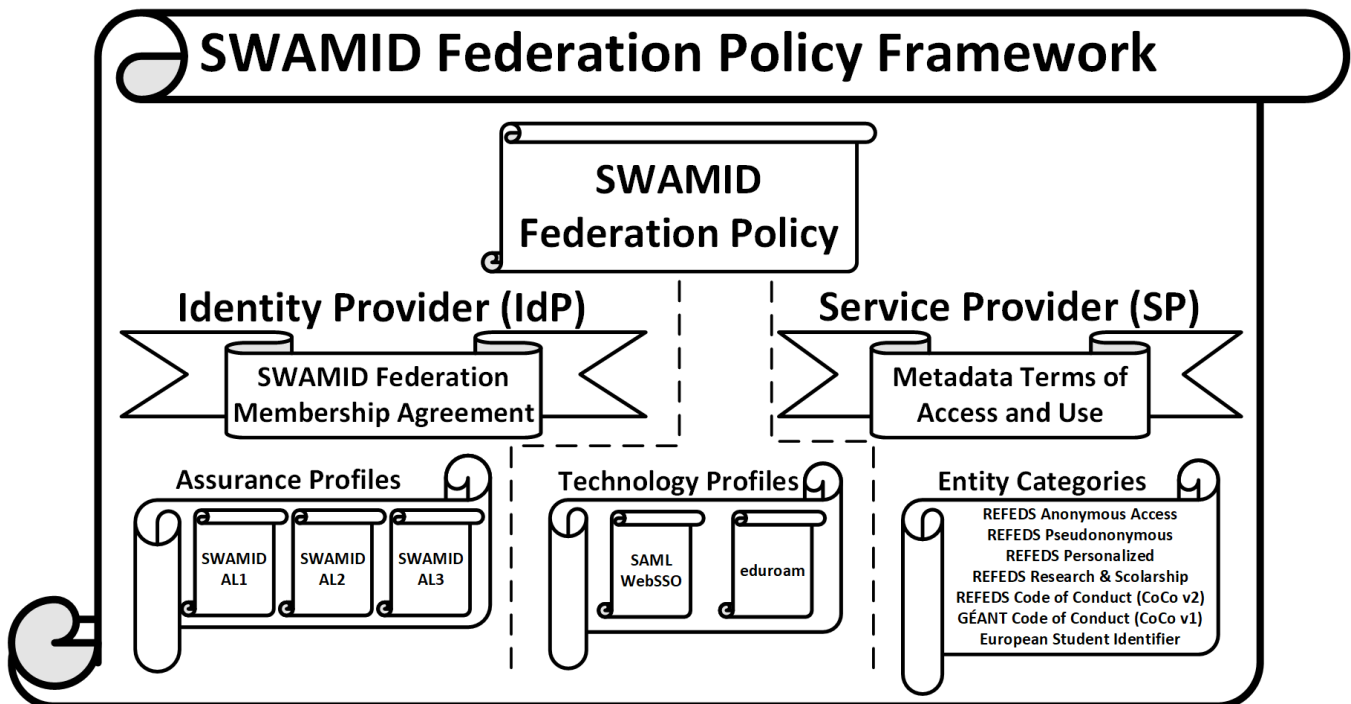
SWAMID Federation Policy Framework

SWAMID Federation Policy

Identity Provider (IdP)

SWAMID Federation Membership Agreement

Service Provider (SP)

Metadata Terms of Access and Use

Assurance Profiles

SWAMID AL1

SWAMID AL2

SWAMID AL3

Technology Profiles

SAML WebSSO

eduroam

Entity Categories

REFEDS Anonymous Access
REFEDS Pseudononymous
REFEDS Personalized
REFEDS Research & Scolarship
REFEDS Code of Conduct (CoCo v2)
GÉANT Code of Conduct (CoCo v1)
European Student Identifier